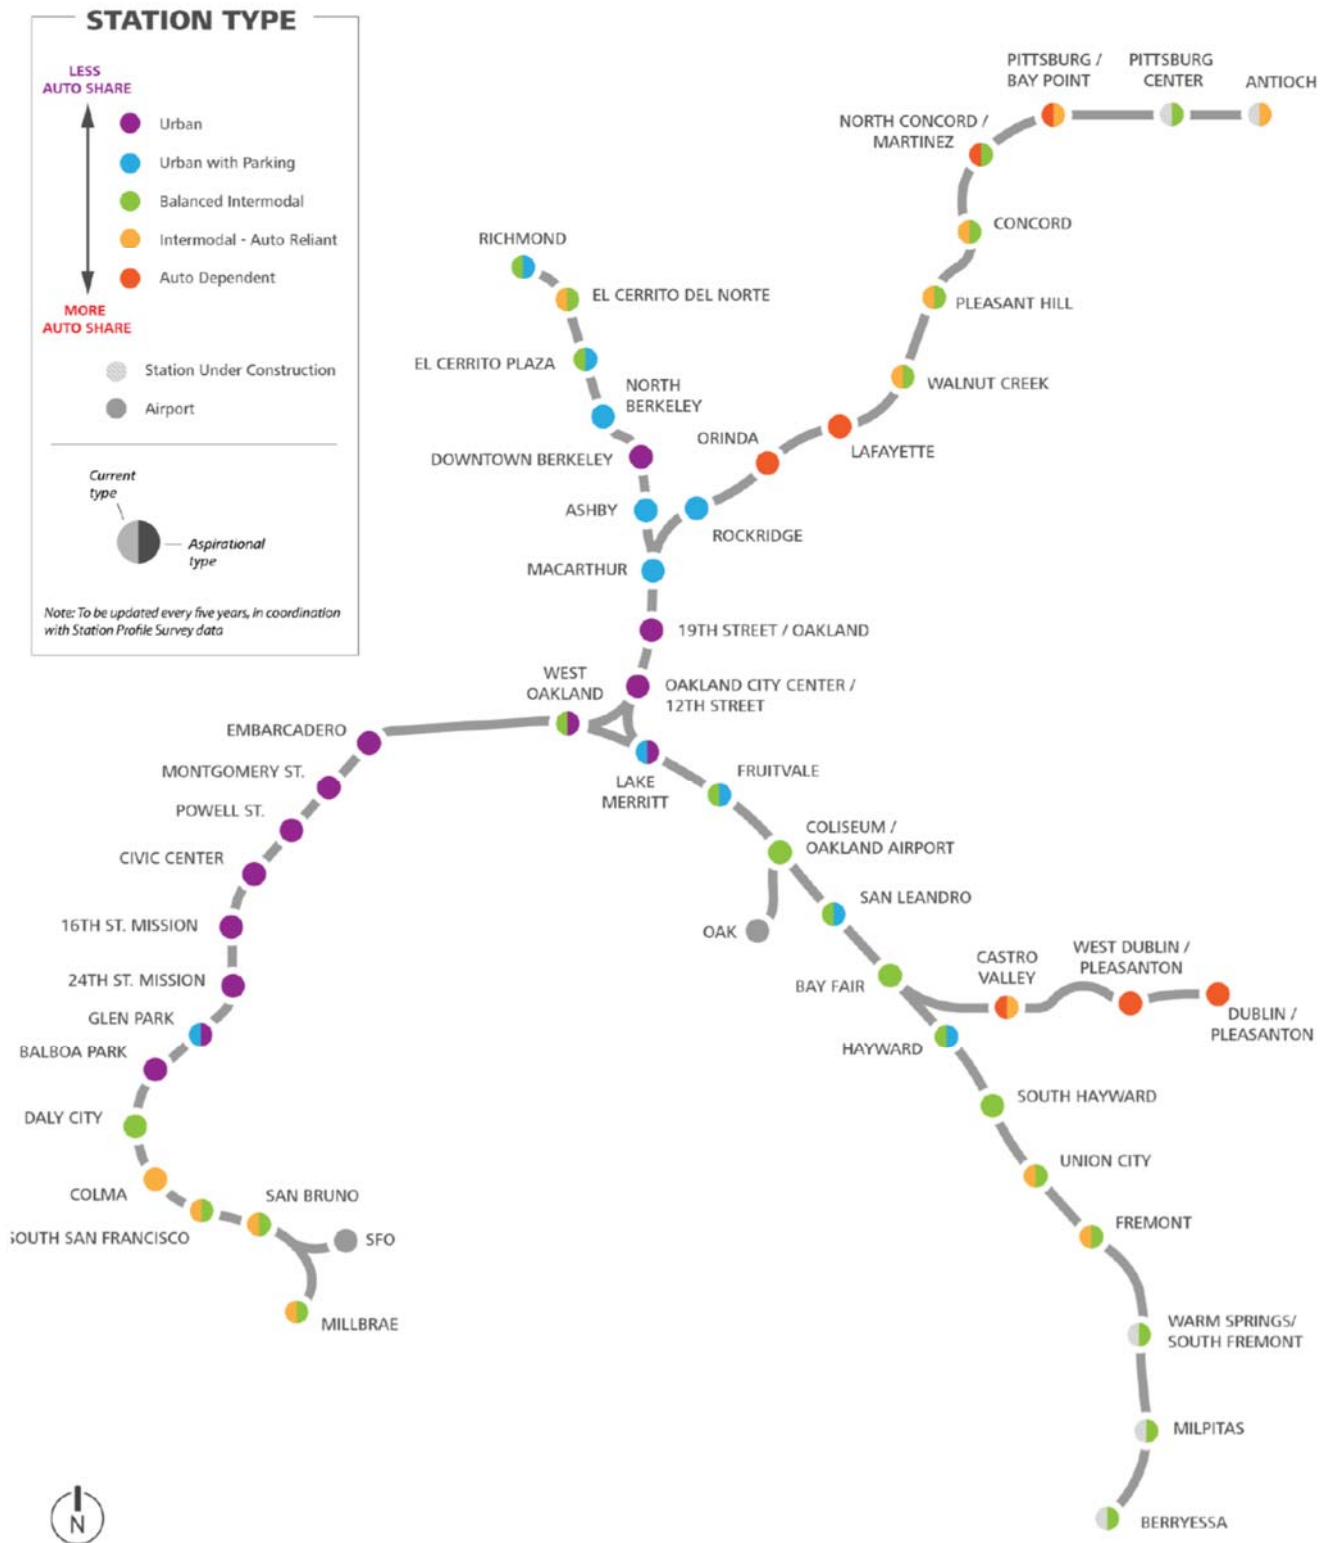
STATION TYPE

LESS AUTO SHARE

Urban

Urban with Parking

Balanced Intermodal

Intermodal - Auto Reliant

Auto Dependent

MORE AUTO SHARE

Station Under Construction

Airport

Current type

Aspirational type

Note: To be updated every five years, in coordination with Station Profile Survey data

PITTSBURG / BAY POINT

PITTSBURG CENTER

ANTIOCH

NORTH CONCORD / MARTINEZ

CONCORD

RICHMOND

EL CERRITO DEL NORTE

PLEASANT HILL

EL CERRITO PLAZA

NORTH BERKELEY

WALNUT CREEK

ORINDA

LAFAYETTE

DOWNTOWN BERKELEY

ASHBY

ROCKRIDGE

MACARTHUR

19TH STREET / OAKLAND

WEST OAKLAND

OAKLAND CITY CENTER / 12TH STREET

EMBARCADERO

MONTGOMERY ST.

LAKE MERRITT

FRUITVALE

POWELL ST.

COLISEUM / OAKLAND AIRPORT

CIVIC CENTER

SAN LEANDRO

16TH ST. MISSION

OAK

CASTRO VALLEY

WEST DUBLIN / PLEASANTON

24TH ST. MISSION

BAY FAIR

GLEN PARK

DUBLIN / PLEASANTON

BALBOA PARK

HAYWARD

DALY CITY

SOUTH HAYWARD

UNION CITY

COLMA

SAN BRUNO

FREMONT

SOUTH SAN FRANCISCO

SFO

MILLBRAE

WARM SPRINGS/ SOUTH FREMONT

MILPITAS

BERRYESSA

N